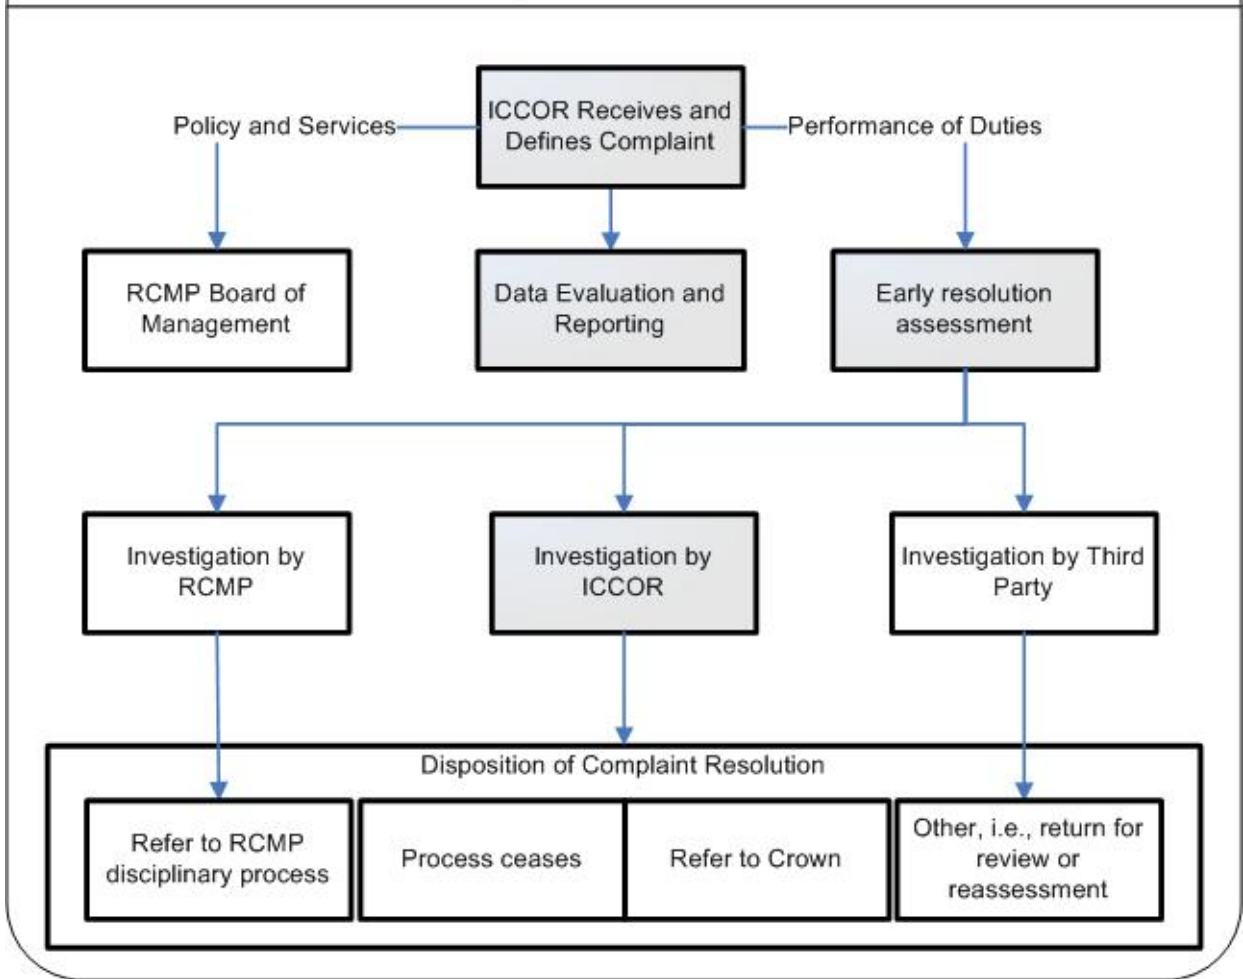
ICCOR Receives and Defines Complaint

Policy and Services

Performance of Duties

RCMP Board of Management

Data Evaluation and Reporting

Early resolution assessment

Investigation by RCMP

Investigation by ICCOR

Investigation by Third Party

Disposition of Complaint Resolution

Refer to RCMP disciplinary process

Process ceases

Refer to Crown

Other, i.e., return for review or reassessment